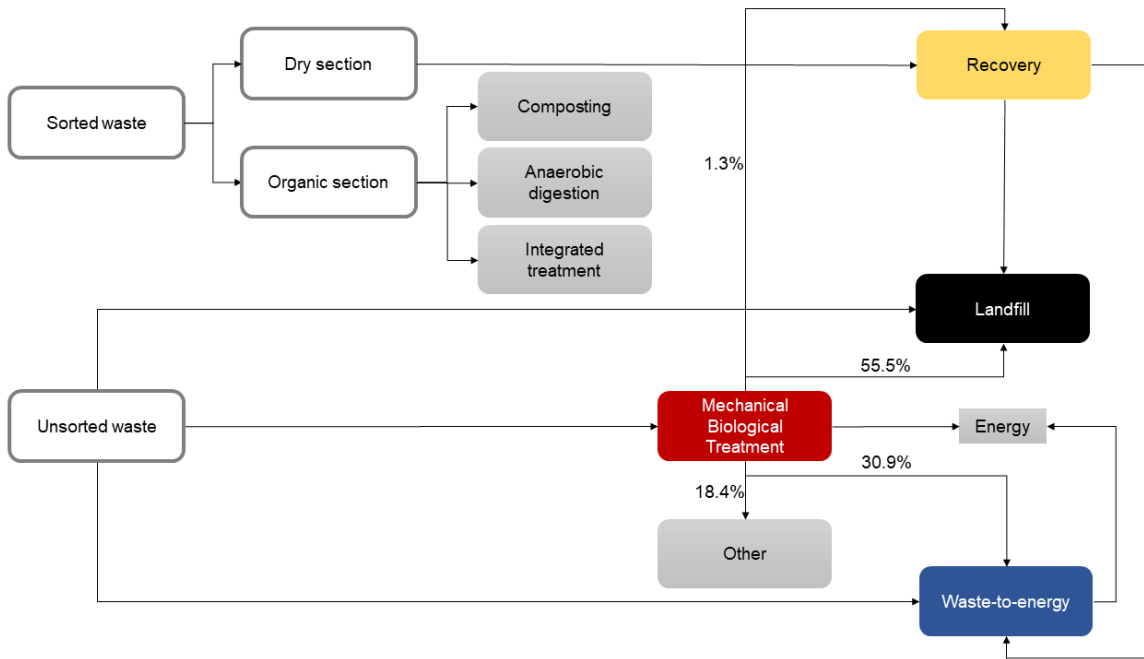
Sorted waste

Dry section

Organic section

Composting

Anaerobic digestion

Integrated treatment

Recovery

1.3%

Landfill

55.5%

Unsorted waste

Mechanical Biological Treatment

Energy

30.9%

18.4%

Other

Waste-to-energy